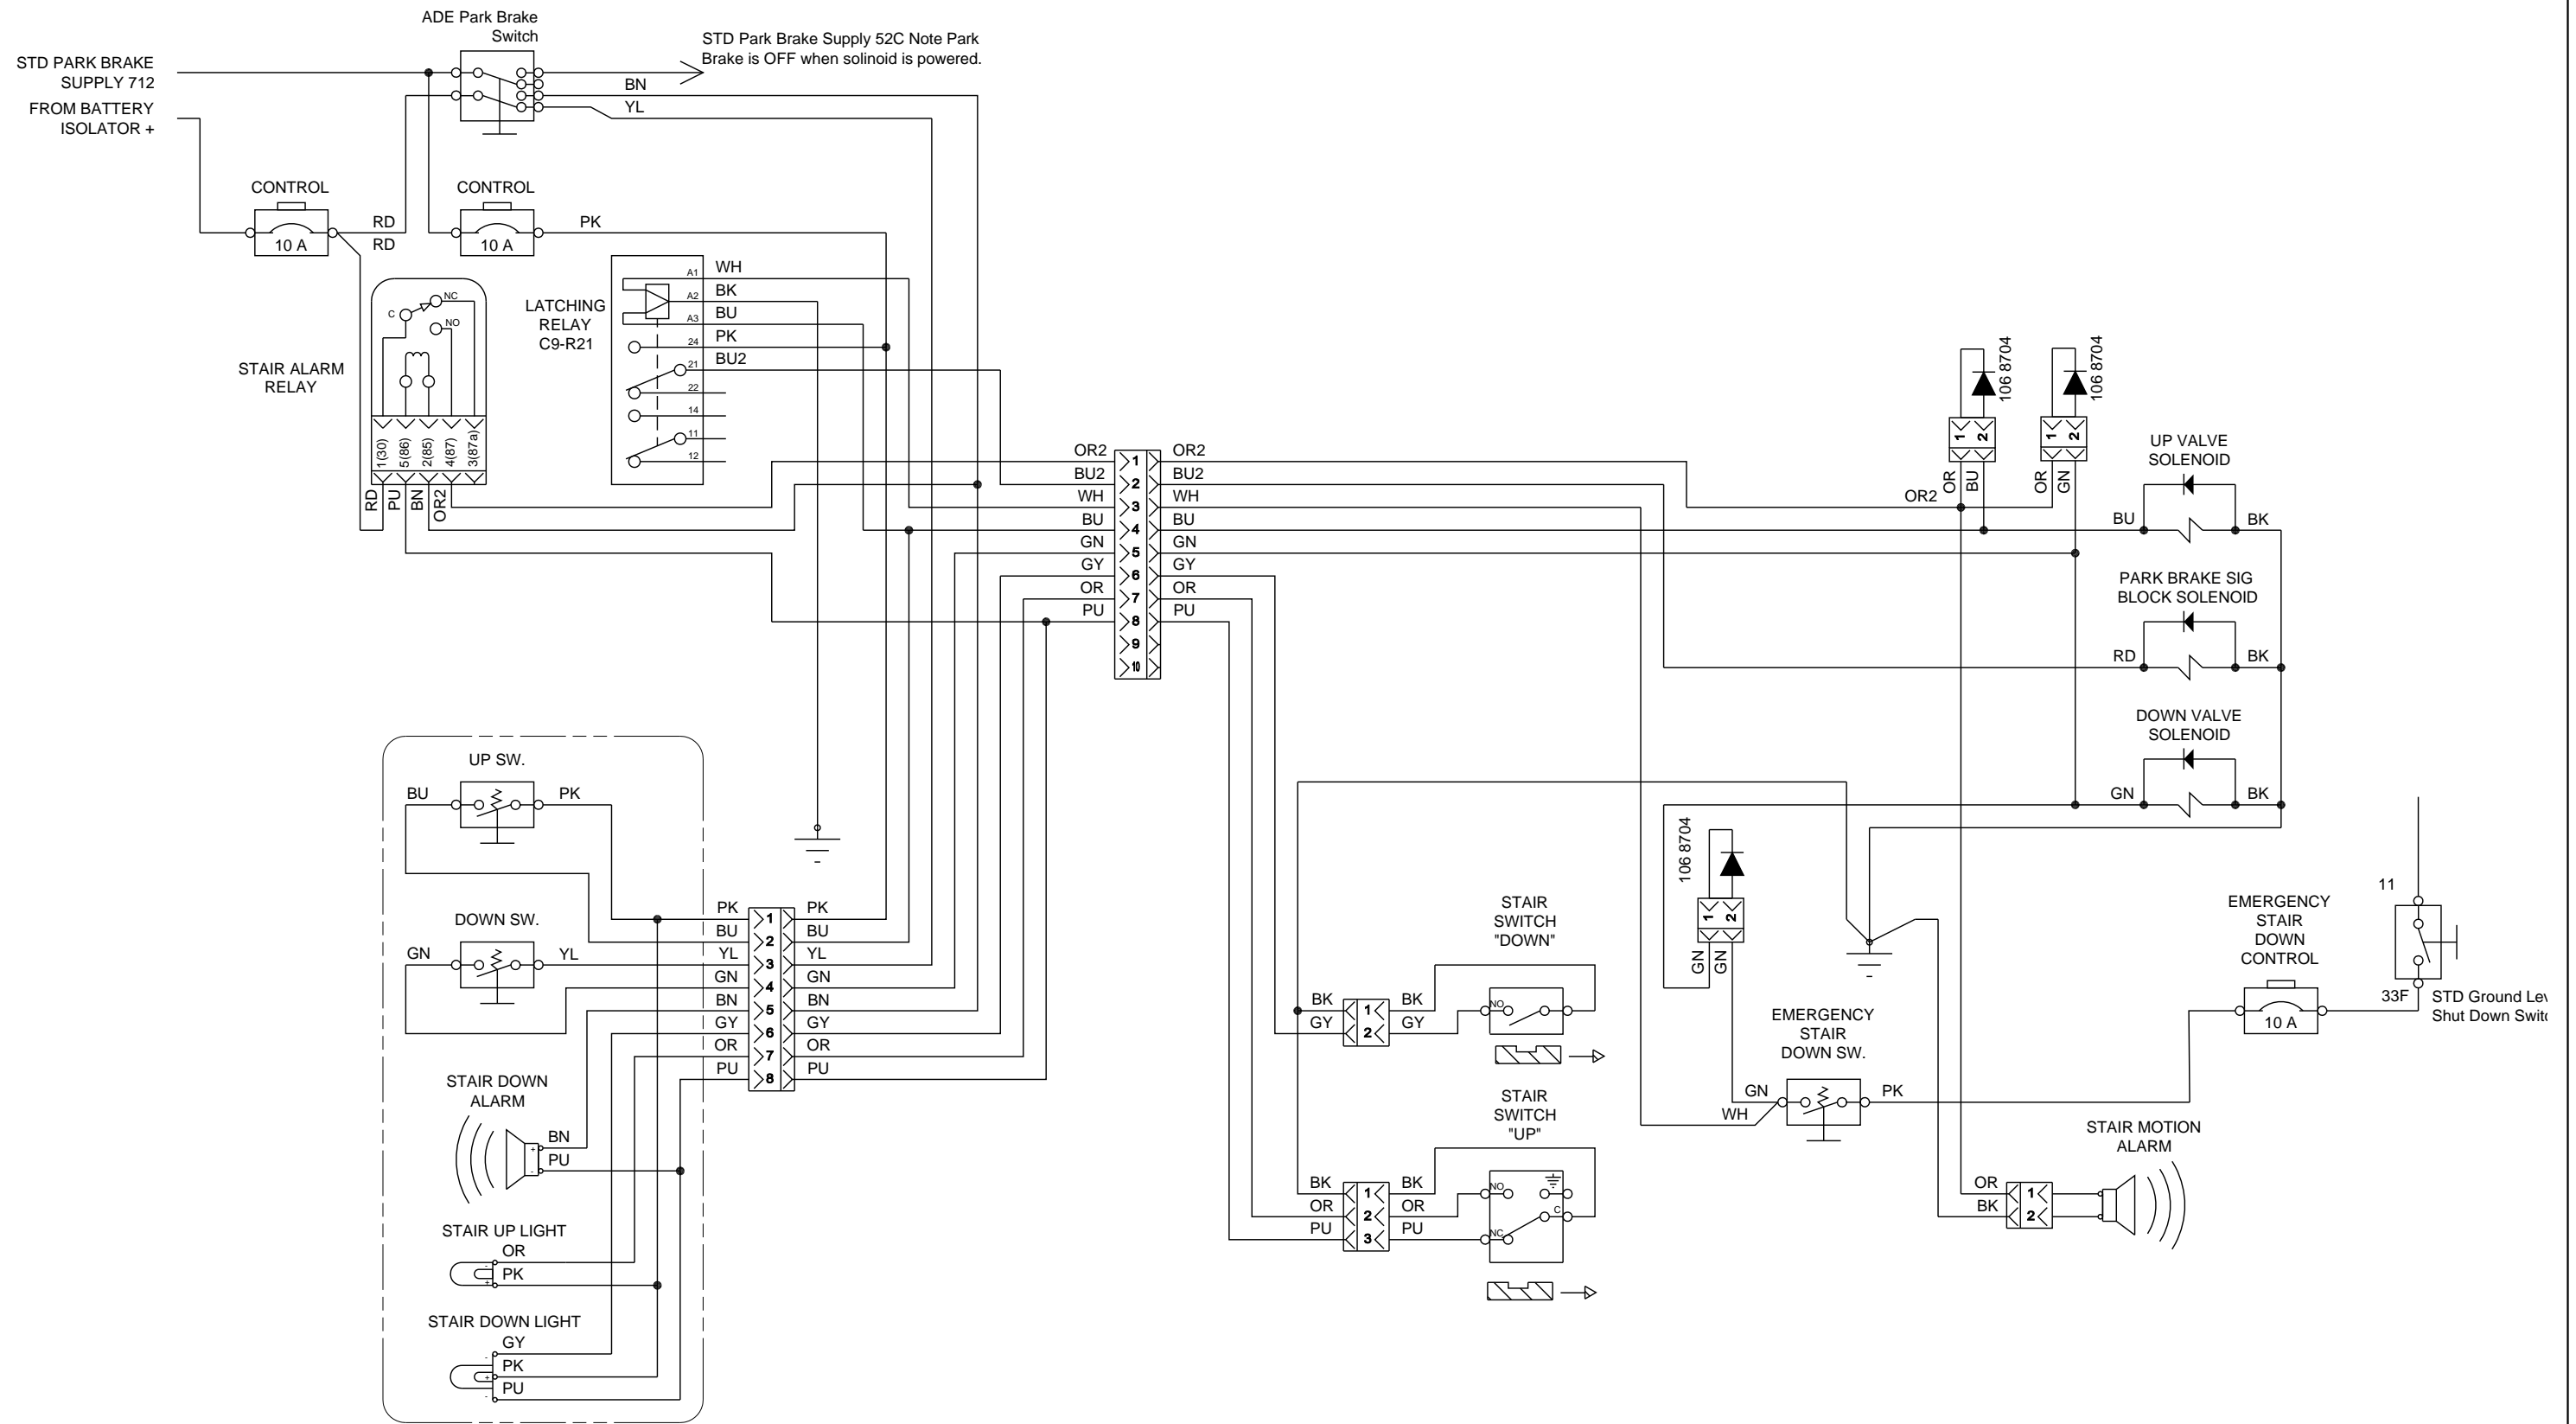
ADE Park Brake Switch

STD PARK BRAKE SUPPLY 712

FROM BATTERY ISOLATOR +

STD Park Brake Supply 52C Note Park Brake is OFF when solinoid is powered.

BN
YL

CONTROL
10 A
RD
RD

CONTROL
10 A
PK

LATCHING RELAY C9-R21

A1 WH
A2 BK
A3 BU
24 PK
21 BU2
22
14
11
12

STAIR ALARM RELAY
C NC NO
1(30) 5(86) 2(85) 4(87) 3(87a)
RD PU BN OR2

OR2 1 OR2
BU2 2 BU2
WH 3 WH
BU 4 BU
GN 5 GN
GY 6 GY
OR 7 OR
PU 8 PU
9
10

106 8704
106 8704
1 2
1 2
OR BU
OR GN
OR2

UP VALVE SOLENOID
BU BK

PARK BRAKE SIG BLOCK SOLENOID
RD BK

DOWN VALVE SOLENOID
GN BK

UP SW.
BU PK

DOWN SW.
GN YL

PK 1 PK
BU 2 BU
YL 3 YL
GN 4 GN
BN 5 BN
GY 6 GY
OR 7 OR
PU 8 PU

STAIR DOWN ALARM
BN
PU

STAIR UP LIGHT
OR
PK

STAIR DOWN LIGHT
GY
PK
PU

106 8704
1 2
GN GN

STAIR SWITCH "DOWN"
BK 1 BK
GY 2 GY
NO

STAIR SWITCH "UP"
BK 1 BK
OR 2 OR
PU 3 PU
NO NC C

EMERGENCY STAIR DOWN SW.
GN PK
WH

EMERGENCY STAIR DOWN CONTROL
10 A

11
33F
STD Ground Lev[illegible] Shut Down Swit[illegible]

STAIR MOTION ALARM
OR 1
BK 2